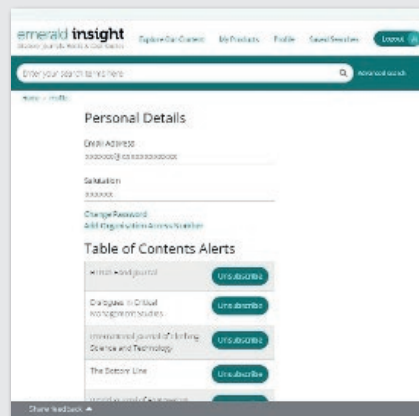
emerald insight
Discover Journals, Books & Case Studies

Explore Our Content My Products Profile Saved Searches Logout

Enter your search terms here

Advanced search

Home > Profile

Personal Details

Email Address
xxxxxxx@xxxxxxxxxxxx

Salutation
xxxxxx

Change Password
Add Organisation Access Number

Table of Contents Alerts

British Food Journal
Unsubscribe

Dialogues in Critical Management Studies
Unsubscribe

International Journal of Clothing Science and Technology
Unsubscribe

The Bottom Line
Unsubscribe

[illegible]

Share feedback